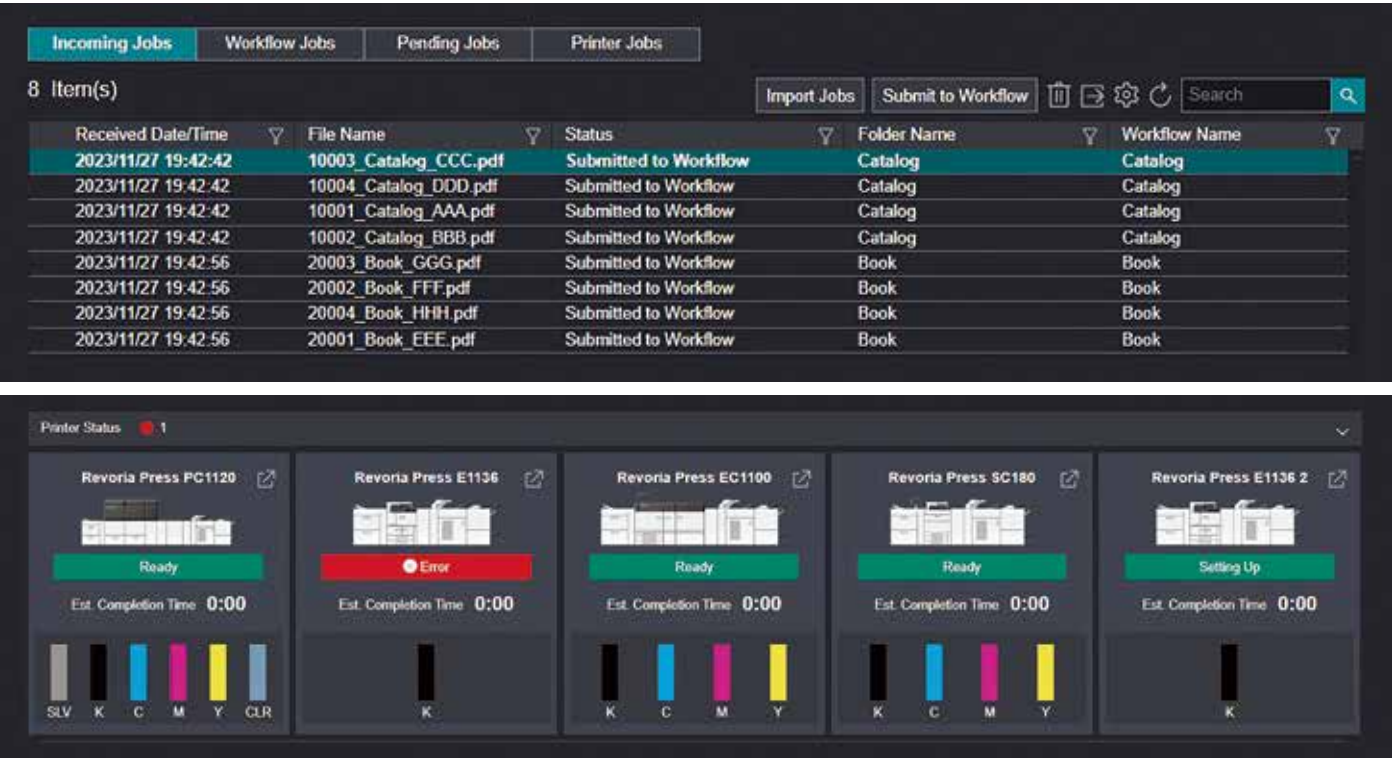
Incoming Jobs | Workflow Jobs | Pending Jobs | Printer Jobs

8 Item(s)

Import Jobs | Submit to Workflow | Search

| Received Date/Time | File Name | Status | Folder Name | Workflow Name |
|---|---|---|---|---|
| 2023/11/27 19:42:42 | 10003_Catalog_CCC.pdf | Submitted to Workflow | Catalog | Catalog |
| 2023/11/27 19:42:42 | 10004_Catalog_DDD.pdf | Submitted to Workflow | Catalog | Catalog |
| 2023/11/27 19:42:42 | 10001_Catalog_AAA.pdf | Submitted to Workflow | Catalog | Catalog |
| 2023/11/27 19:42:42 | 10002_Catalog_BBB.pdf | Submitted to Workflow | Catalog | Catalog |
| 2023/11/27 19:42:56 | 20003_Book_GGG.pdf | Submitted to Workflow | Book | Book |
| 2023/11/27 19:42:56 | 20002_Book_FFF.pdf | Submitted to Workflow | Book | Book |
| 2023/11/27 19:42:56 | 20004_Book_HHH.pdf | Submitted to Workflow | Book | Book |
| 2023/11/27 19:42:56 | 20001_Book_EEE.pdf | Submitted to Workflow | Book | Book |

Printer Status 1

Revoria Press PC1120
Ready
Est. Completion Time 0:00
SLV K C M Y CLR

Revoria Press E1136
Error
Est. Completion Time 0:00
K

Revoria Press EC1100
Ready
Est. Completion Time 0:00
K C M Y

Revoria Press SC180
Ready
Est. Completion Time 0:00
K C M Y

Revoria Press E1136 2
Setting Up
Est. Completion Time 0:00
K